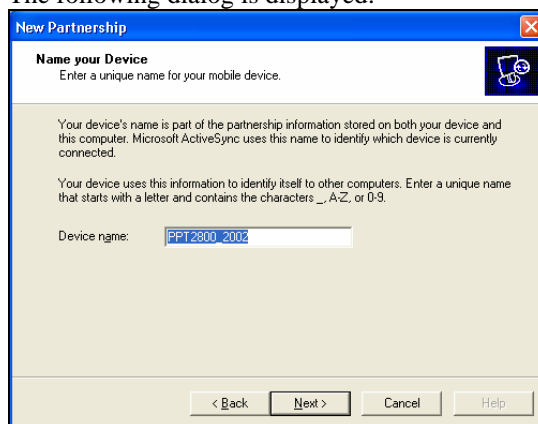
The following dialog is displayed.

New Partnership

Name your Device
Enter a unique name for your mobile device.

Your device's name is part of the partnership information stored on both your device and this computer. Microsoft ActiveSync uses this name to identify which device is currently connected.

Your device uses this information to identify itself to other computers. Enter a unique name that starts with a letter and contains the characters _, A-Z, or 0-9.

Device name: PPT2800_2002

< Back | Next > | Cancel | Help